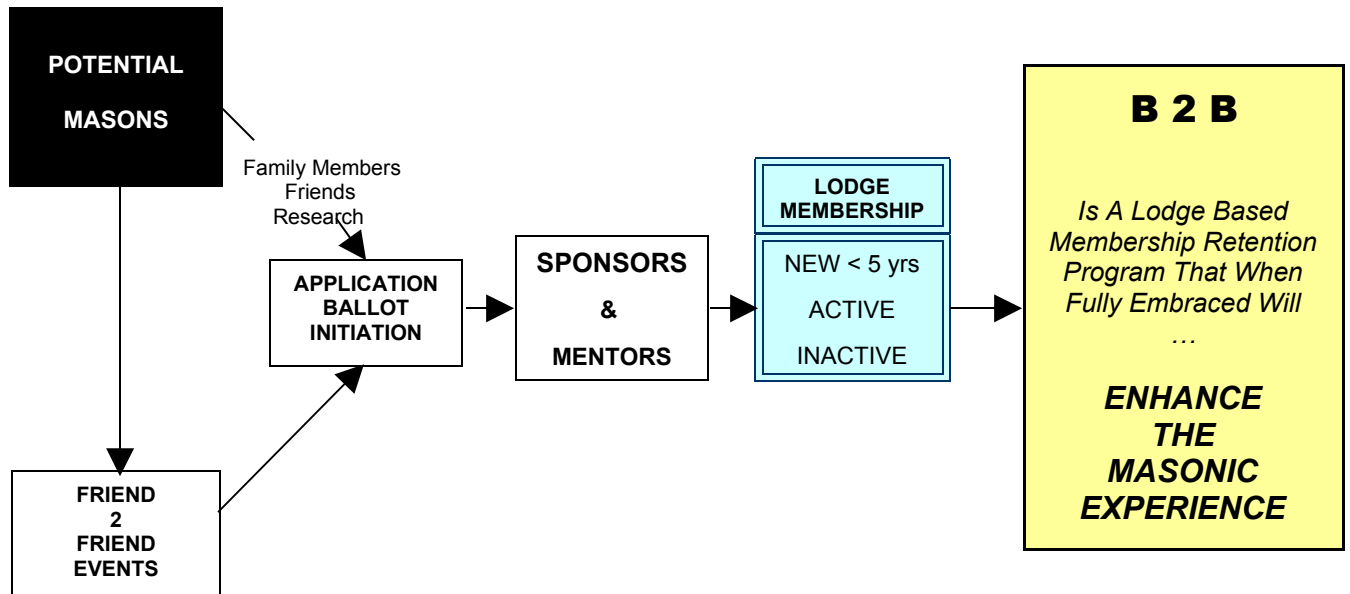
POTENTIAL MASONS

Family Members
Friends
Research

APPLICATION
BALLOT
INITIATION

SPONSORS
&
MENTORS

LODGE MEMBERSHIP

NEW < 5 yrs
ACTIVE
INACTIVE

B 2 B

Is A Lodge Based Membership Retention Program That When Fully Embraced Will …

ENHANCE THE MASONIC EXPERIENCE

FRIEND
2
FRIEND
EVENTS